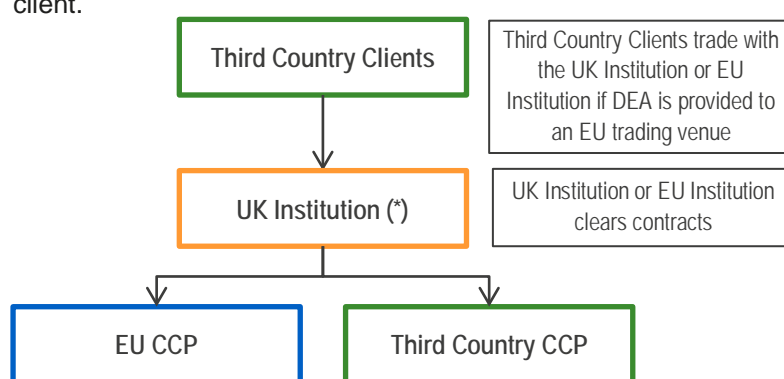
client.

Third Country Clients

Third Country Clients trade with the UK Institution or EU Institution if DEA is provided to an EU trading venue

UK Institution (*)

UK Institution or EU Institution clears contracts

EU CCP

Third Country CCP